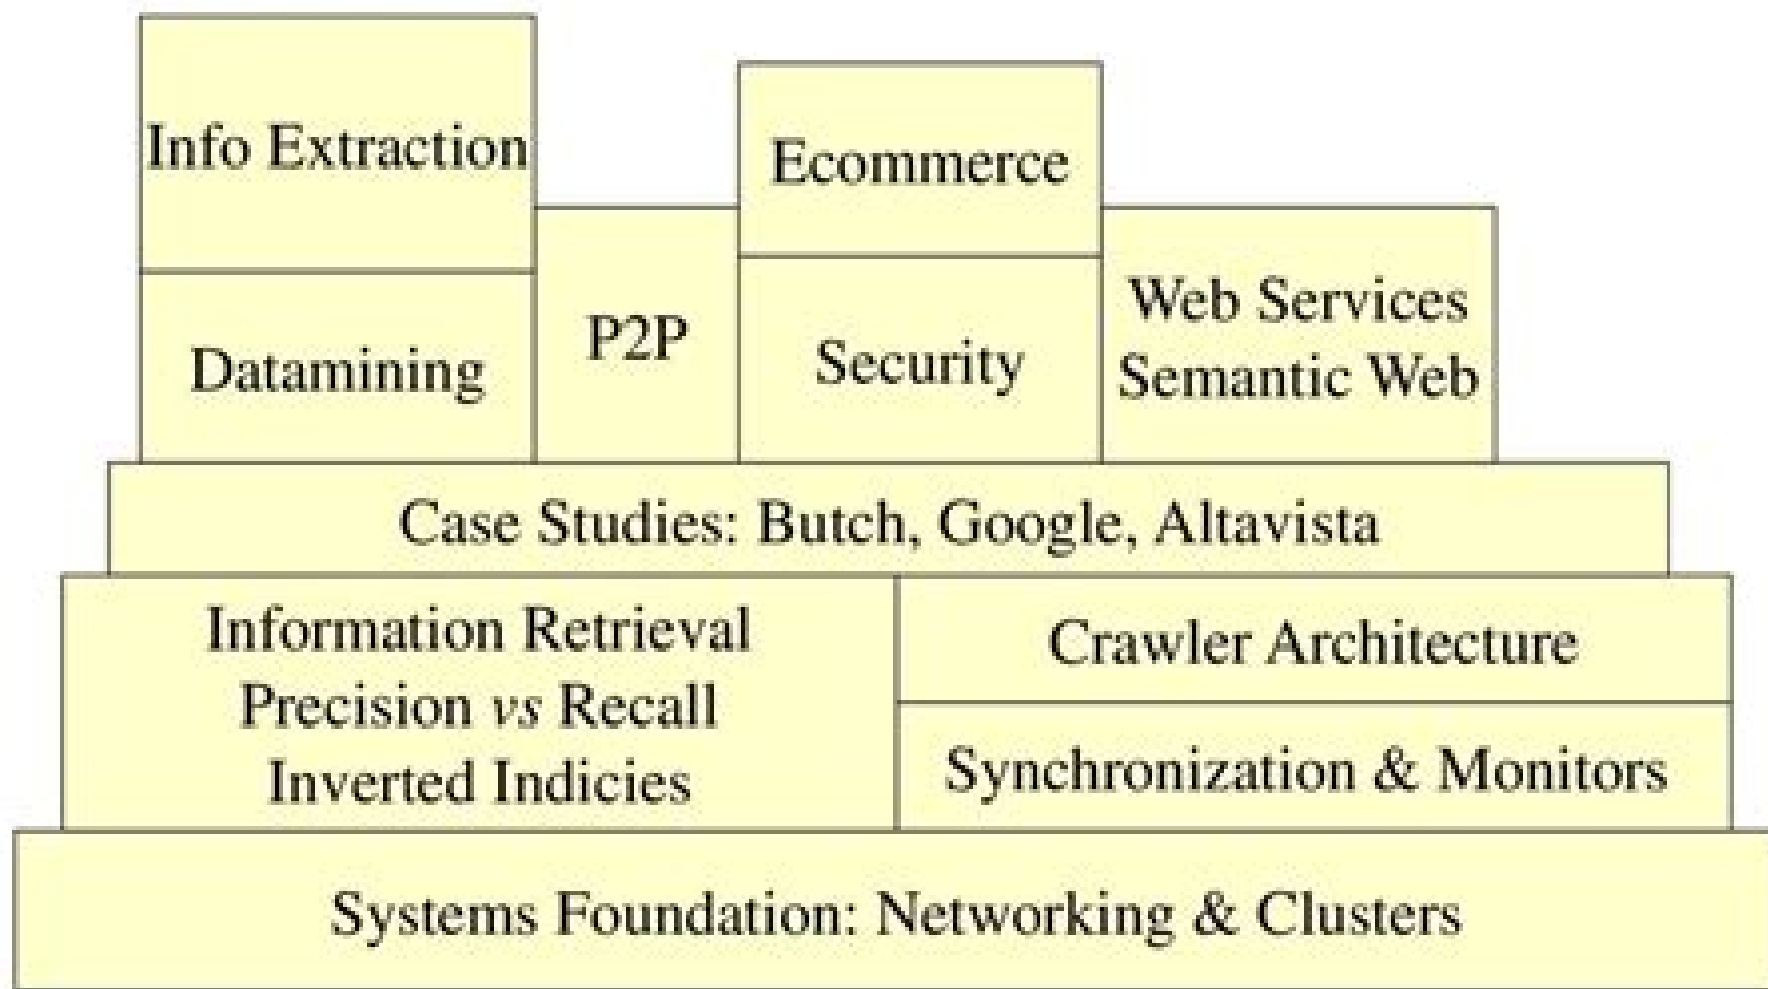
Info Extraction

Ecommerce

Datamining

P2P

Security

Web Services
Semantic Web

Case Studies: Butch, Google, Altavista

Information Retrieval
Precision *vs* Recall
Inverted Indicies

Crawler Architecture

Synchronization & Monitors

Systems Foundation: Networking & Clusters